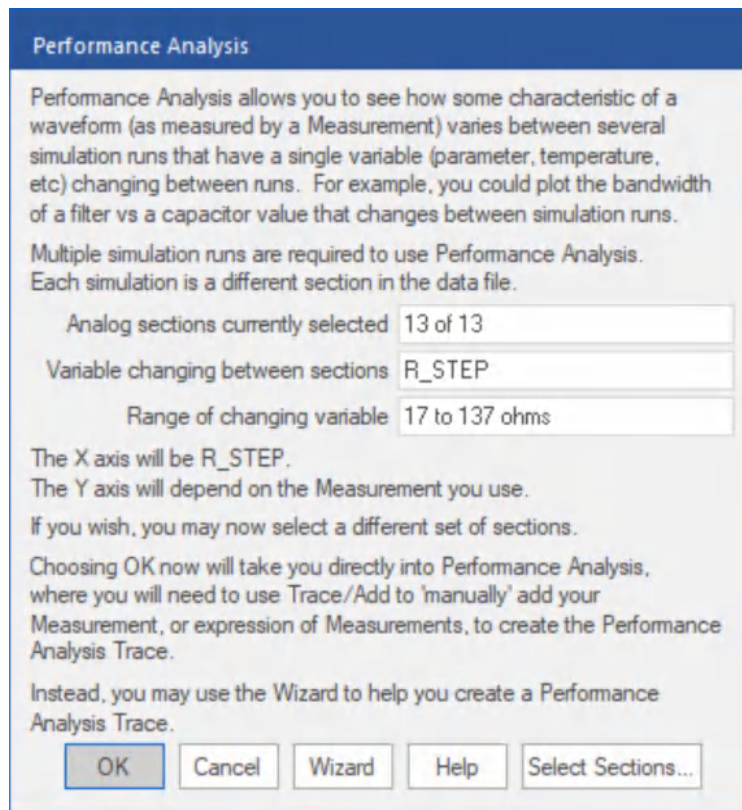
Performance Analysis

Performance Analysis allows you to see how some characteristic of a waveform (as measured by a Measurement) varies between several simulation runs that have a single variable (parameter, temperature, etc) changing between runs. For example, you could plot the bandwidth of a filter vs a capacitor value that changes between simulation runs.

Multiple simulation runs are required to use Performance Analysis. Each simulation is a different section in the data file.

Analog sections currently selected 13 of 13

Variable changing between sections R_STEP

Range of changing variable 17 to 137 ohms

The X axis will be R_STEP.
The Y axis will depend on the Measurement you use.

If you wish, you may now select a different set of sections.

Choosing OK now will take you directly into Performance Analysis, where you will need to use Trace/Add to 'manually' add your Measurement, or expression of Measurements, to create the Performance Analysis Trace.

Instead, you may use the Wizard to help you create a Performance Analysis Trace.

OK Cancel Wizard Help Select Sections...